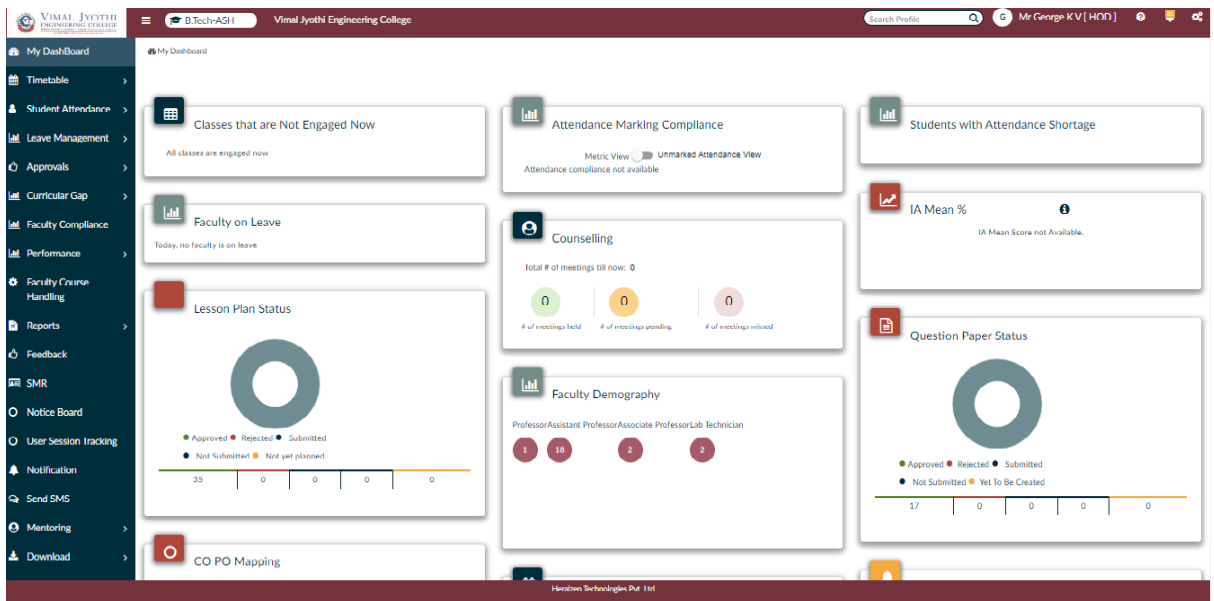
VIMAL JYOTHI ENGINEERING COLLEGE

B.Tech-ASH

Vimal Jyothi Engineering College

Search Profile

G Mr George K V [ HOD ]

My DashBoard
Timetable
Student Attendance
Leave Management
Approvals
Curricular Gap
Faculty Compliance
Performance
Faculty Course Handling
Reports
Feedback
SMR
Notice Board
User Session Tracking
Notification
Send SMS
Mentoring
Download

My Dashboard

Classes that are Not Engaged Now

All classes are engaged now

Attendance Marking Compliance

Metric View Unmarked Attendance View

Attendance compliance not available

Students with Attendance Shortage

Faculty on Leave

Today, no faculty is on leave

Counselling

Total # of meetings till now: 0

0 # of meetings held
0 # of meetings pending
0 # of meetings missed

IA Mean %

IA Mean Score not Available.

Lesson Plan Status

Approved Rejected Submitted
Not Submitted Not yet planned

| 35 | 0 | 0 | 0 | 0 |
|---|---|---|---|---|

Faculty Demography

Professor Assistant Professor Associate Professor Lab Technician

1 18 2 2

Question Paper Status

Approved Rejected Submitted
Not Submitted Yet To Be Created

| 17 | 0 | 0 | 0 | 0 |
|---|---|---|---|---|

CO PO Mapping

Herzizen Technologies Pvt. Ltd